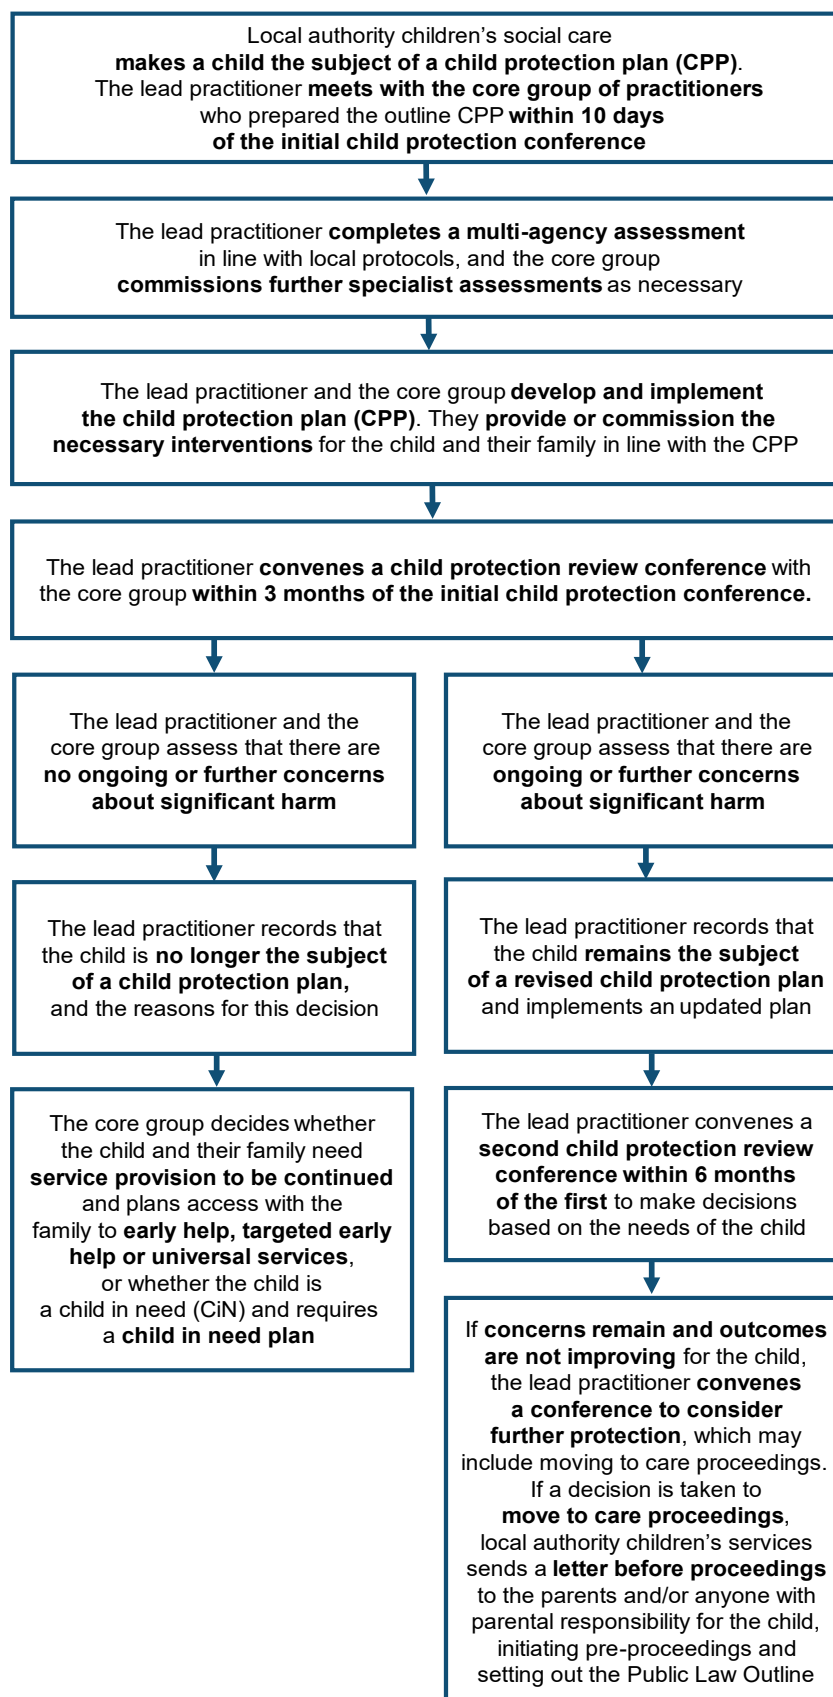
Local authority children's social care **makes a child the subject of a child protection plan (CPP)**. The lead practitioner **meets with the core group of practitioners** who prepared the outline CPP **within 10 days of the initial child protection conference**

The lead practitioner **completes a multi-agency assessment** in line with local protocols, and the core group **commissions further specialist assessments** as necessary

The lead practitioner and the core group **develop and implement the child protection plan (CPP)**. They **provide or commission the necessary interventions** for the child and their family in line with the CPP

The lead practitioner **convenes a child protection review conference** with the core group **within 3 months of the initial child protection conference.**

The lead practitioner and the core group assess that there are **no ongoing or further concerns about significant harm**

The lead practitioner records that the child is **no longer the subject of a child protection plan,** and the reasons for this decision

The core group decides whether the child and their family need **service provision to be continued** and plans access with the family to **early help, targeted early help or universal services**, or whether the child is a child in need (CiN) and requires a **child in need plan**

The lead practitioner and the core group assess that there are **ongoing or further concerns about significant harm**

The lead practitioner records that the child **remains the subject of a revised child protection plan** and implements an updated plan

The lead practitioner convenes a **second child protection review conference within 6 months of the first** to make decisions based on the needs of the child

If **concerns remain and outcomes are not improving** for the child, the lead practitioner **convenes a conference to consider further protection**, which may include moving to care proceedings. If a decision is taken to **move to care proceedings**, local authority children's services sends a **letter before proceedings** to the parents and/or anyone with parental responsibility for the child, initiating pre-proceedings and setting out the Public Law Outline